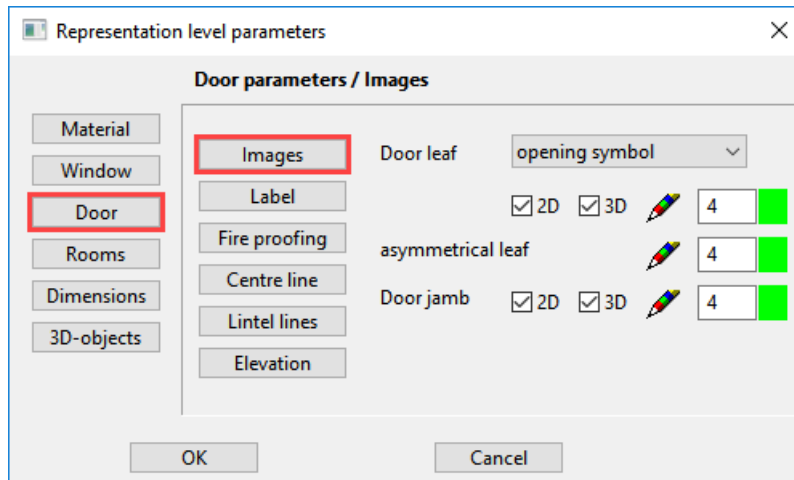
Representation level parameters

Door parameters / Images

Material
Window
Door
Rooms
Dimensions
3D-objects

Images
Label
Fire proofing
Centre line
Lintel lines
Elevation

Door leaf opening symbol

☑2D ☑3D 4

asymmetrical leaf 4

Door jamb ☑2D ☑3D 4

OK

Cancel